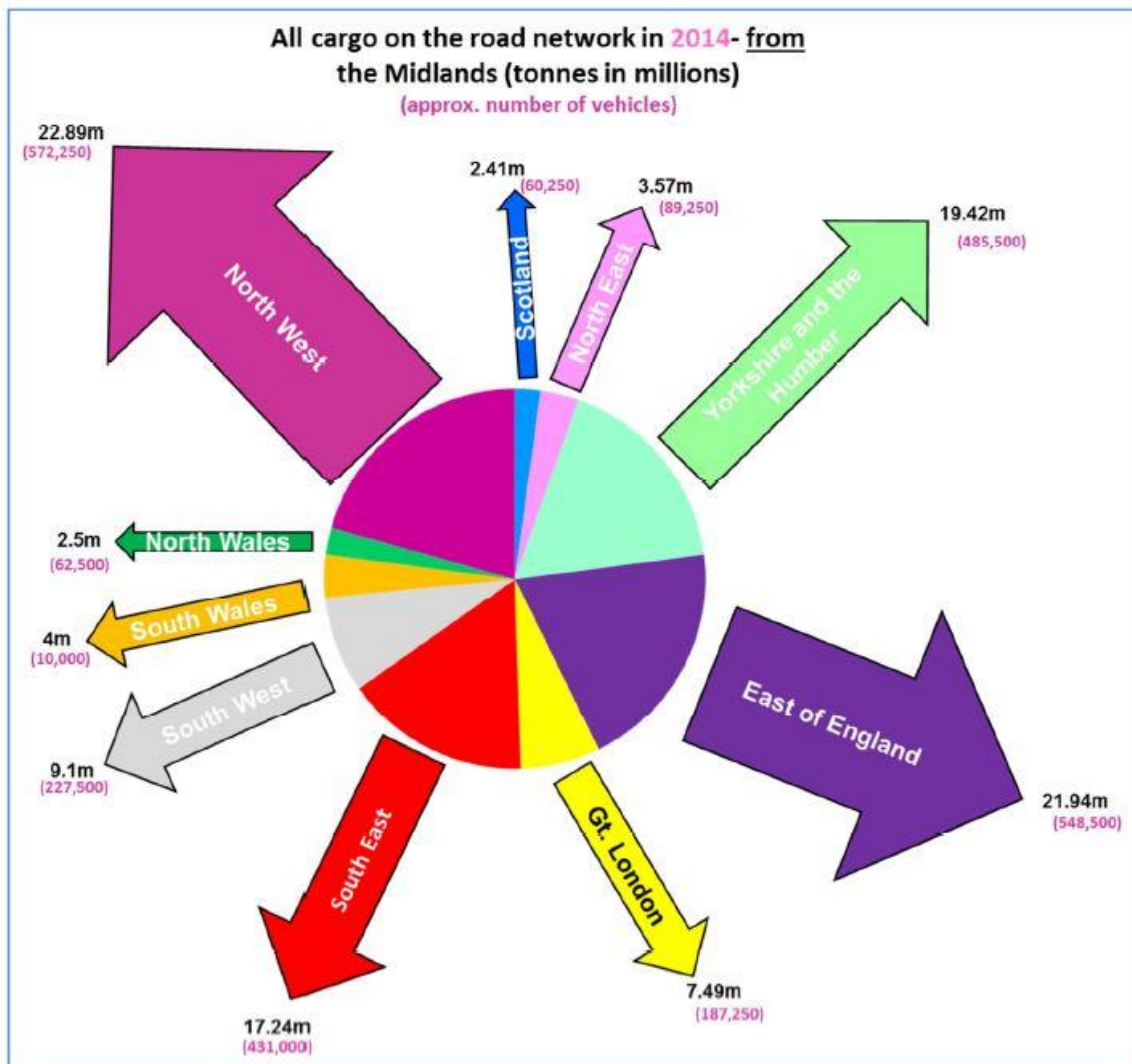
All cargo on the road network in 2014- from the Midlands (tonnes in millions)
(approx. number of vehicles)

22.89m
(572,250)
North West

2.41m
(60,250)
Scotland

3.57m
(89,250)
North East

19.42m
(485,500)
Yorkshire and the Humber

2.5m
(62,500)
North Wales

4m
(10,000)
South Wales

9.1m
(227,500)
South West

East of England
21.94m
(548,500)

South East
17.24m
(431,000)

Gt. London
7.49m
(187,250)